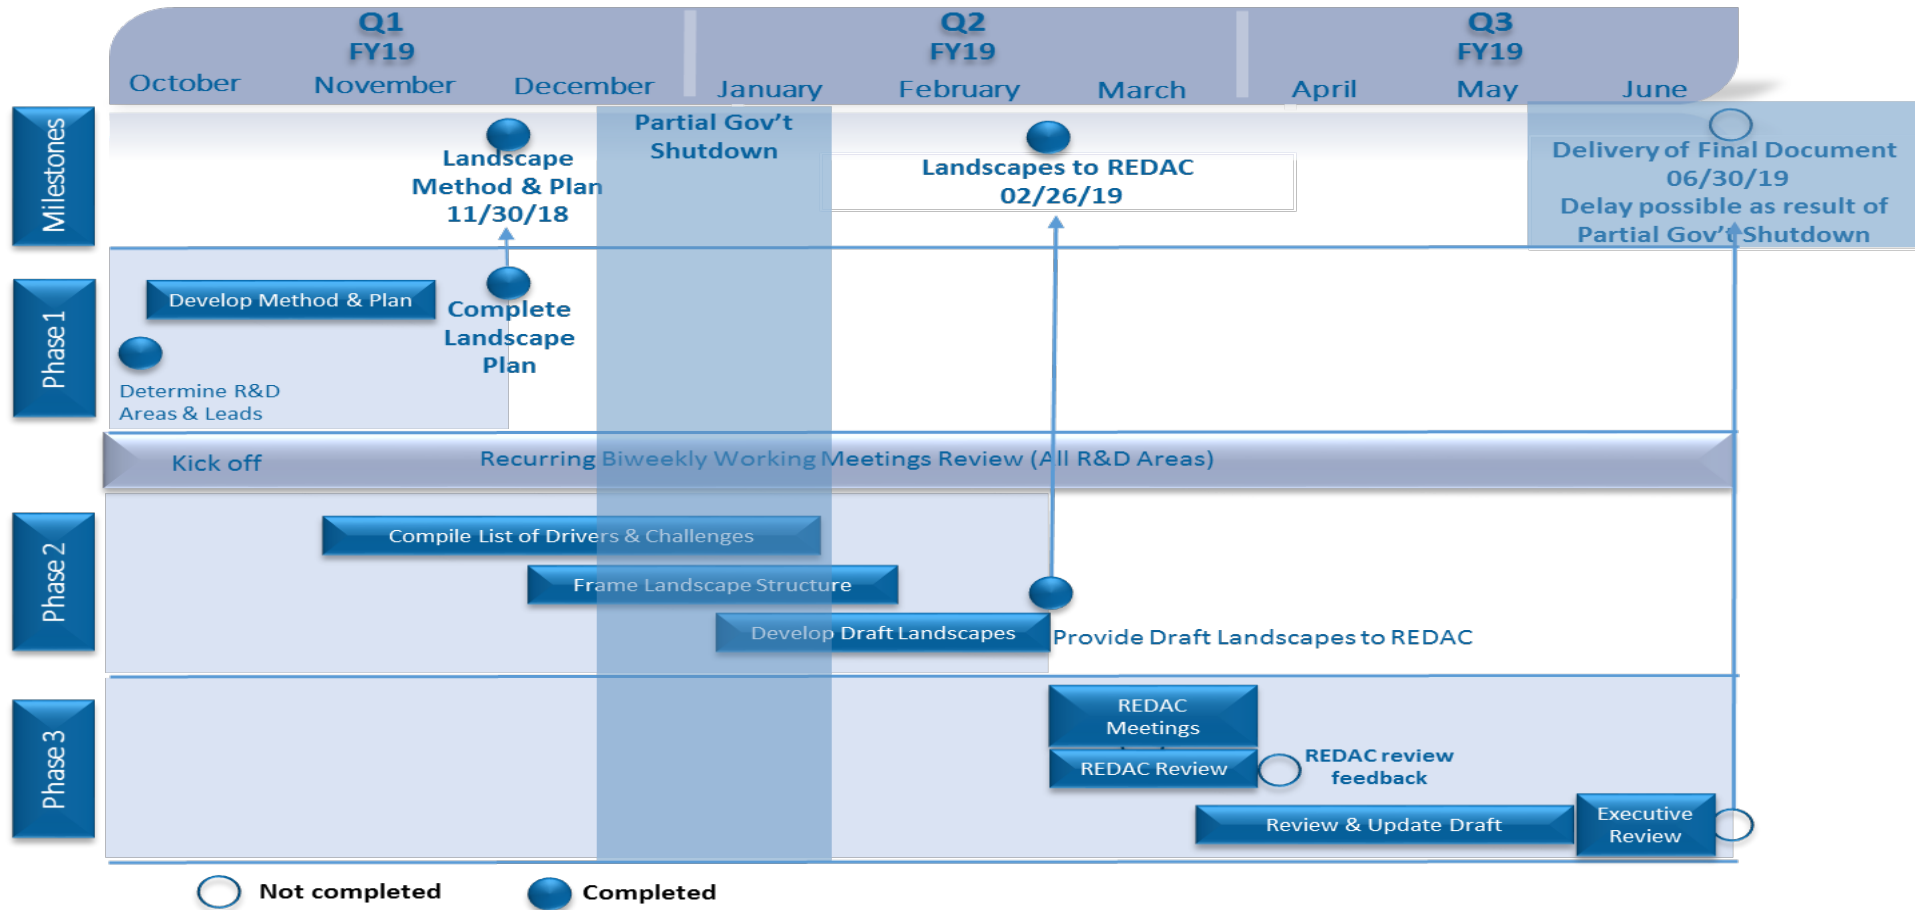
Q1
FY19
October November December

Q2
FY19
January February March

Q3
FY19
April May June

Milestones

Landscape Method & Plan 11/30/18

Partial Gov't Shutdown

Landscapes to REDAC 02/26/19

Delivery of Final Document 06/30/19
Delay possible as result of Partial Gov't Shutdown

Phase 1

Develop Method & Plan

Complete Landscape Plan

Determine R&D Areas & Leads

Kick off

Recurring Biweekly Working Meetings Review (All R&D Areas)

Phase 2

Compile List of Drivers & Challenges

Frame Landscape Structure

Develop Draft Landscapes

Provide Draft Landscapes to REDAC

Phase 3

REDAC Meetings

REDAC Review

REDAC review feedback

Review & Update Draft

Executive Review

Not completed

Completed